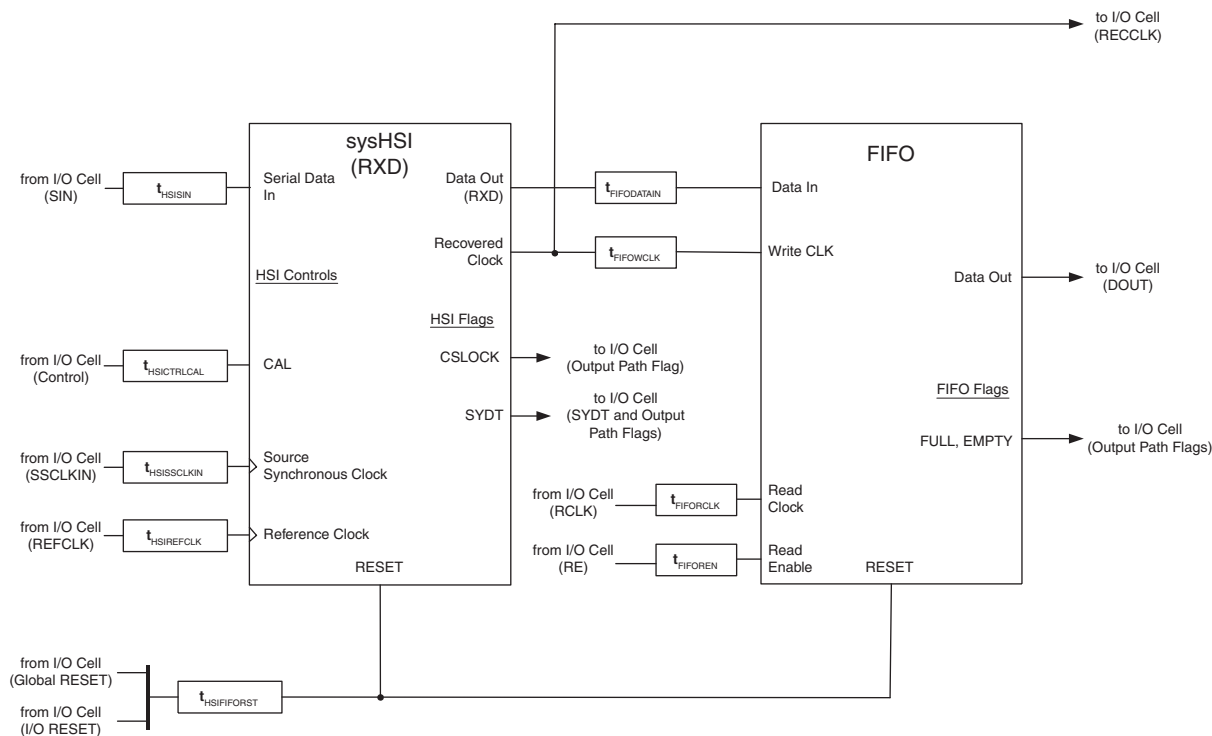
to I/O Cell (RECCLK)

sysHSI (RXD)

FIFO

from I/O Cell (SIN)

$t_{HSISIN}$

Serial Data In

Data Out (RXD)

$t_{FIFODATAIN}$

Data In

Recovered Clock

$t_{FIFOWCLK}$

Write CLK

HSI Controls

Data Out

to I/O Cell (DOUT)

HSI Flags

from I/O Cell (Control)

$t_{HSICTRLCAL}$

CAL

CSLOCK

to I/O Cell (Output Path Flag)

SYDT

to I/O Cell (SYDT and Output Path Flags)

FIFO Flags

FULL, EMPTY

to I/O Cell (Output Path Flags)

from I/O Cell (SSCLKIN)

$t_{HSISSCLKIN}$

Source Synchronous Clock

from I/O Cell (RCLK)

$t_{FIFORCLK}$

Read Clock

from I/O Cell (REFCLK)

$t_{HSIREFCLK}$

Reference Clock

from I/O Cell (RE)

$t_{FIFOREN}$

Read Enable

RESET

RESET

from I/O Cell (Global RESET)

$t_{HSIFIFORST}$

from I/O Cell (I/O RESET)